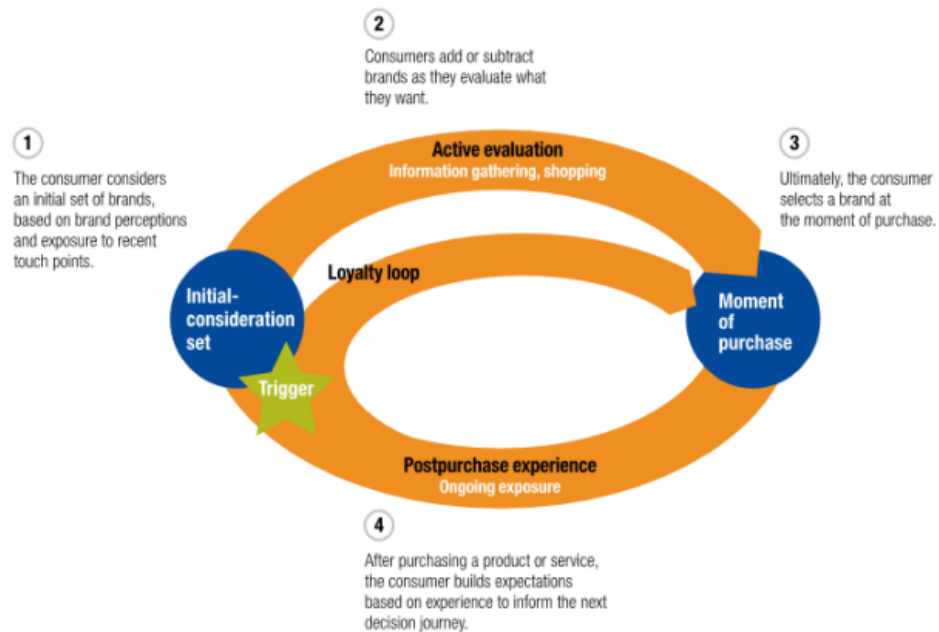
2

Consumers add or subtract brands as they evaluate what they want.

1

The consumer considers an initial set of brands, based on brand perceptions and exposure to recent touch points.

Active evaluation
Information gathering, shopping

3

Ultimately, the consumer selects a brand at the moment of purchase.

Loyalty loop

Initial-consideration set

Trigger

Moment of purchase

Postpurchase experience
Ongoing exposure

4

After purchasing a product or service, the consumer builds expectations based on experience to inform the next decision journey.